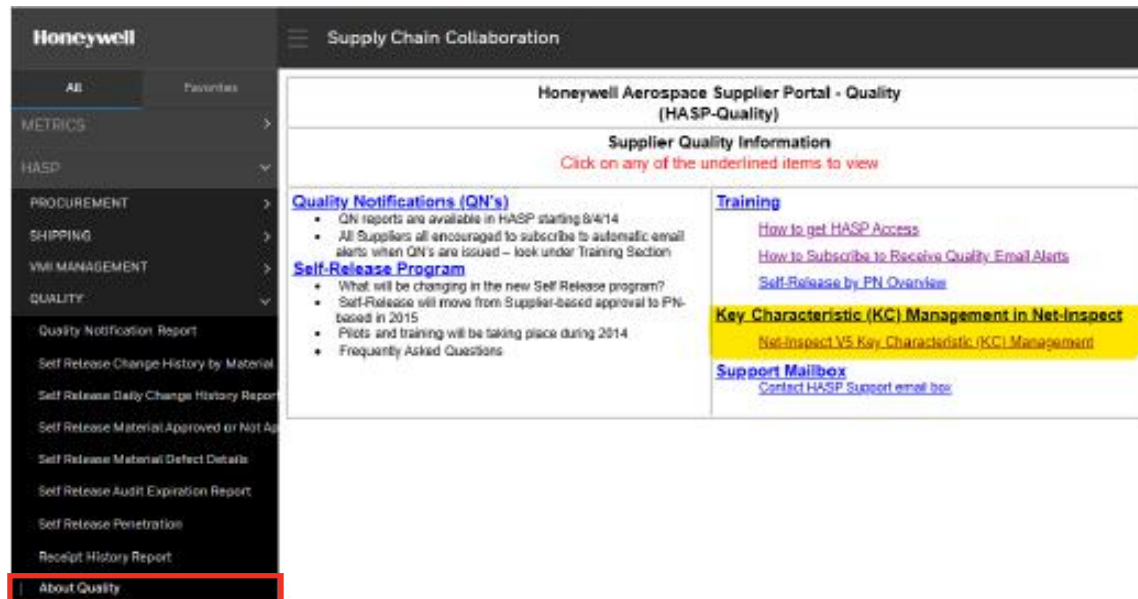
Honeywell

Supply Chain Collaboration

All

Favorites

METRICS

HASP

PROCUREMENT

SHIPPING

VMI MANAGEMENT

QUALITY

Quality Notification Report

Self Release Change History by Material

Self Release Daily Change History Repor

Self Release Material Approved or Not Ap

Self Release Material Defect Details

Self Release Audit Expiration Report

Self Release Penetration

Receipt History Report

About Quality

Honeywell Aerospace Supplier Portal - Quality
(HASP-Quality)

Supplier Quality Information
Click on any of the underlined items to view

Quality Notifications (QN's)
- QN reports are available in HASP starting 8/4/14
- All Suppliers all encouraged to subscribe to automatic email alerts when QN's are issued – look under Training Section

Self-Release Program
- What will be changing in the new Self Release program?
- Self-Release will move from Supplier-based approval to PN-based in 2015
- Pilots and training will be taking place during 2014
- Frequently Asked Questions

Training
How to get HASP Access
How to Subscribe to Receive Quality Email Alerts
Self-Release by PN Overview

Key Characteristic (KC) Management in Net-Inspect
Net-Inspect V5 Key Characteristic (KC) Management

Support Mailbox
Contact HASP Support email box